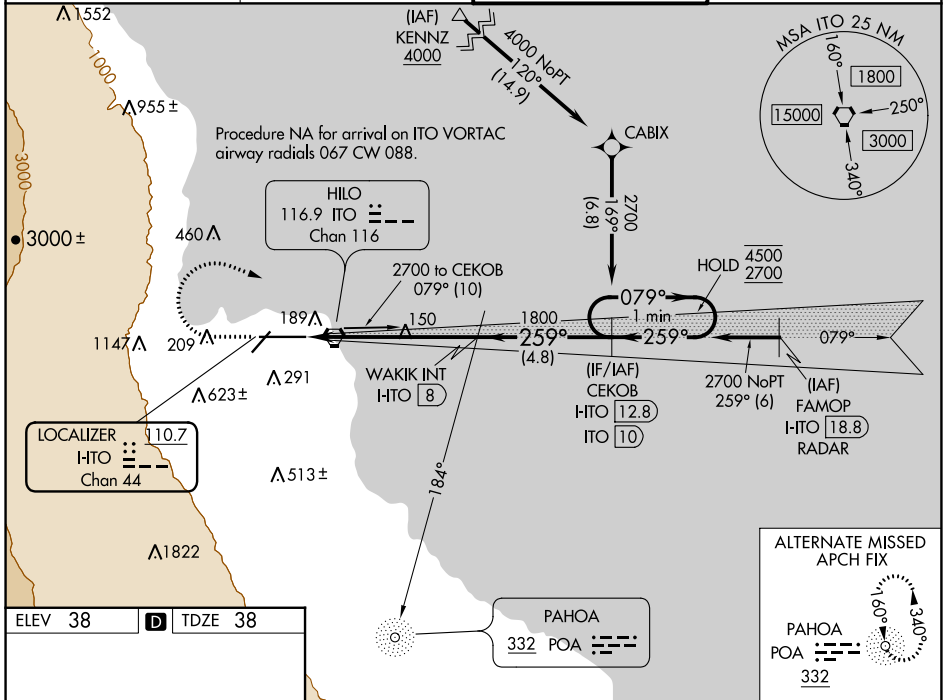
1552

1000

955 ±

3000

3000 ±

(IAF)
KENNZ
4000

4000 NoPT
120°
(14.9)

CABIX

MSA ITO 25 NM
160°
1800
15000
250°
3000
340°

Procedure NA for arrival on ITO VORTAC airway radials 067 CW 088.

HILO
116.9 ITO
Chan 116

460

2700
169°
(6.8)

2700 to CEKOB
079° (10)

HOLD $\overline{4500}$ $\overline{2700}$

079°
1 min
259°

189
150
1800
259°
(4.8)
079°

1147
209

WAKIK INT
I-ITO 8

291
623 ±

(IF/IAF)
CEKOB
I-ITO 12.8
ITO 10

2700 NoPT
259° (6)

(IAF)
FAMOP
I-ITO 18.8
RADAR

LOCALIZER $\underline{110.7}$
I-ITO
Chan 44

513 ±

184°

1822

ALTERNATE MISSED APCH FIX
160°
340°
PAHOA
POA
332

ELEV 38
D
TDZE 38

PAHOA
332 POA